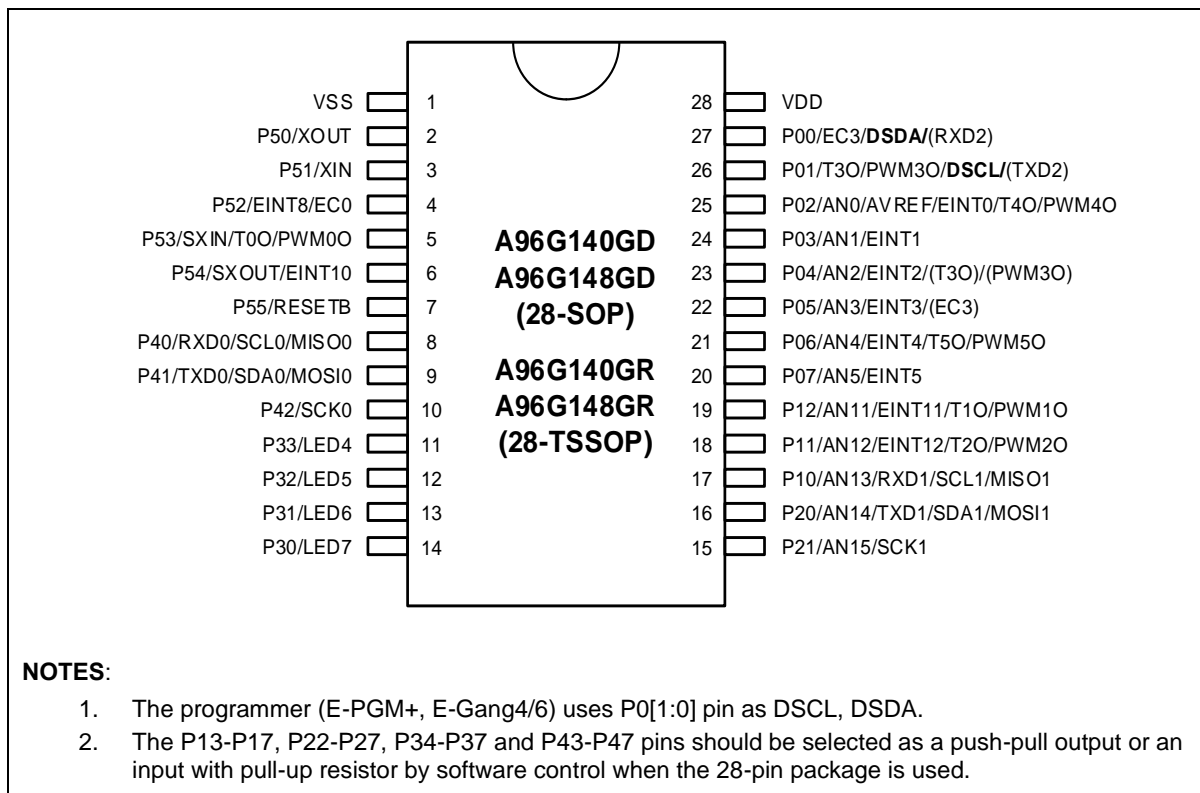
VSS 1
P50/XOUT 2
P51/XIN 3
P52/EINT8/EC0 4
P53/SXIN/T0O/PWM0O 5
P54/SXOUT/EINT10 6
P55/RESETB 7
P40/RXD0/SCL0/MISO0 8
P41/TXD0/SDA0/MOSI0 9
P42/SCK0 10
P33/LED4 11
P32/LED5 12
P31/LED6 13
P30/LED7 14

A96G140GD
A96G148GD
(28-SOP)

A96G140GR
A96G148GR
(28-TSSOP)

28 VDD
27 P00/EC3/**DSDA/**(RXD2)
26 P01/T3O/PWM3O/**DSCL/**(TXD2)
25 P02/AN0/AVREF/EINT0/T4O/PWM4O
24 P03/AN1/EINT1
23 P04/AN2/EINT2/(T3O)/(PWM3O)
22 P05/AN3/EINT3/(EC3)
21 P06/AN4/EINT4/T5O/PWM5O
20 P07/AN5/EINT5
19 P12/AN11/EINT11/T1O/PWM1O
18 P11/AN12/EINT12/T2O/PWM2O
17 P10/AN13/RXD1/SCL1/MISO1
16 P20/AN14/TXD1/SDA1/MOSI1
15 P21/AN15/SCK1

**NOTES**:
1. The programmer (E-PGM+, E-Gang4/6) uses P0[1:0] pin as DSCL, DSDA.
2. The P13-P17, P22-P27, P34-P37 and P43-P47 pins should be selected as a push-pull output or an input with pull-up resistor by software control when the 28-pin package is used.